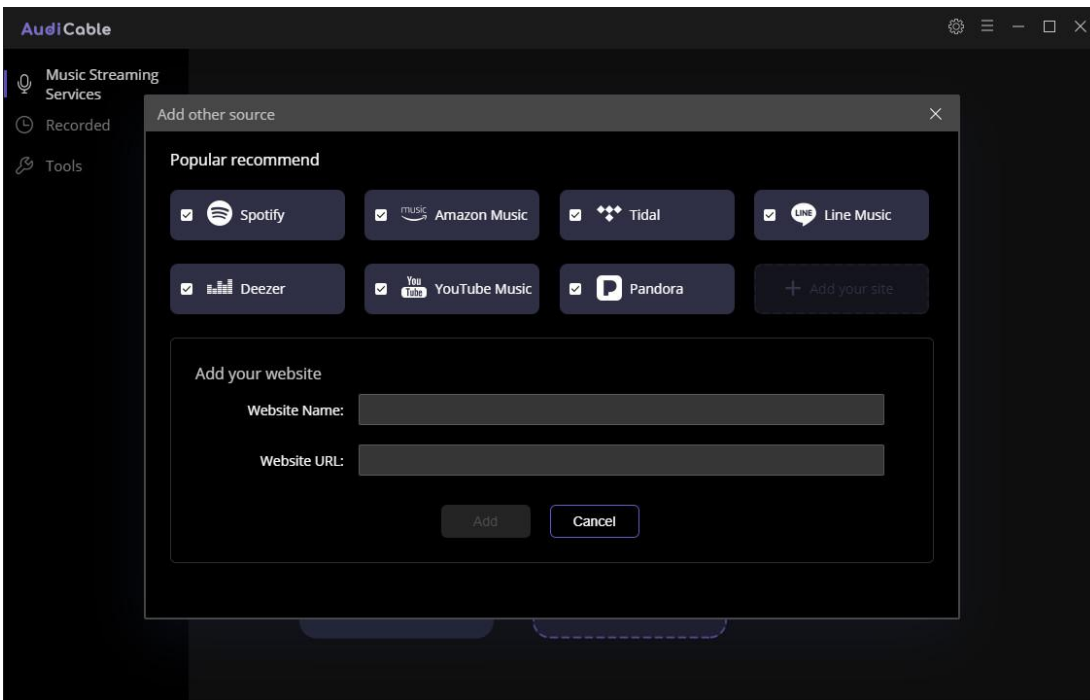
AudiCable

Music Streaming Services
Recorded
Tools

Add other source

Popular recommend

Spotify
music Amazon Music
Tidal
LINE Line Music
Deezer
You Tube YouTube Music
Pandora
+ Add your site

Add your website

Website Name:
Website URL:

Add
Cancel